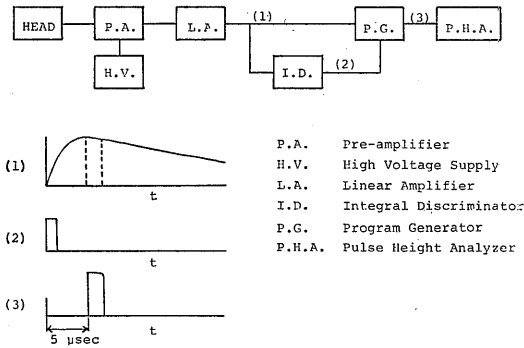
HEAD

P.A.

L.A.

(1)

P.G.

(3)

P.H.A.

H.V.

I.D.

(2)

(1)

t

(2)

t

(3)

t

5 μsec

| | |
|---|---|
| P.A. | Pre-amplifier |
| H.V. | High Voltage Supply |
| L.A. | Linear Amplifier |
| I.D. | Integral Discriminator |
| P.G. | Program Generator |
| P.H.A. | Pulse Height Analyzer |